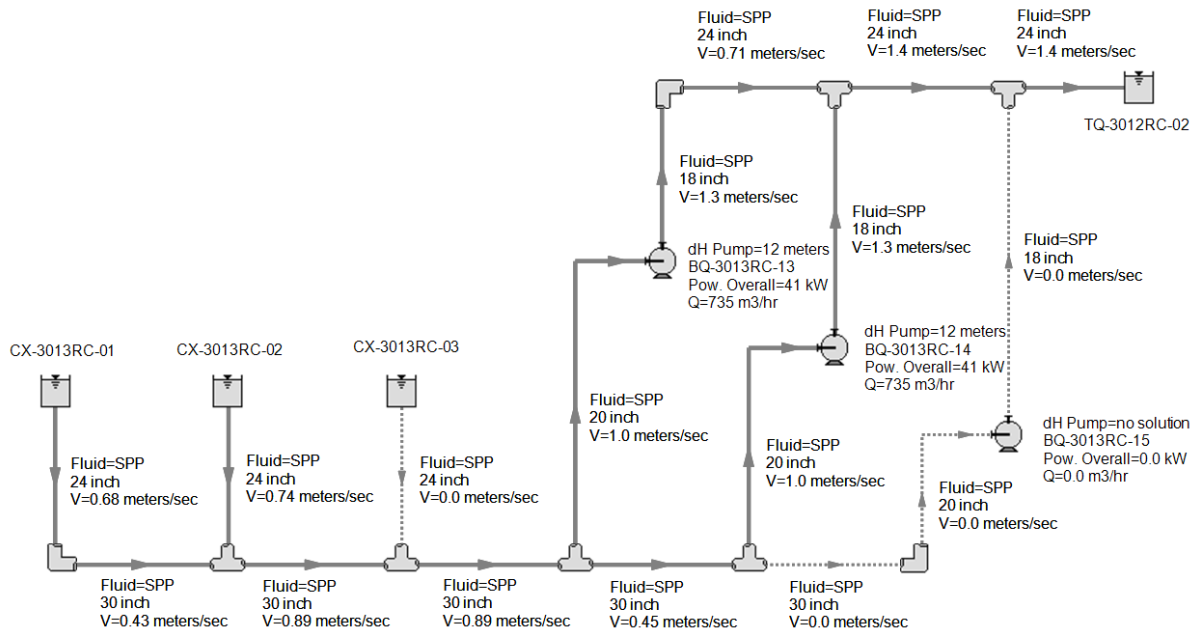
Fluid=SPP
24 inch
V=0.71 meters/sec

Fluid=SPP
24 inch
V=1.4 meters/sec

Fluid=SPP
24 inch
V=1.4 meters/sec

TQ-3012RC-02

Fluid=SPP
18 inch
V=1.3 meters/sec

Fluid=SPP
18 inch
V=1.3 meters/sec

Fluid=SPP
18 inch
V=0.0 meters/sec

dH Pump=12 meters
BQ-3013RC-13
Pow. Overall=41 kW
Q=735 m3/hr

dH Pump=12 meters
BQ-3013RC-14
Pow. Overall=41 kW
Q=735 m3/hr

CX-3013RC-01

CX-3013RC-02

CX-3013RC-03

Fluid=SPP
20 inch
V=1.0 meters/sec

dH Pump=no solution
BQ-3013RC-15
Pow. Overall=0.0 kW
Q=0.0 m3/hr

Fluid=SPP
24 inch
V=0.68 meters/sec

Fluid=SPP
24 inch
V=0.74 meters/sec

Fluid=SPP
24 inch
V=0.0 meters/sec

Fluid=SPP
20 inch
V=1.0 meters/sec

Fluid=SPP
20 inch
V=0.0 meters/sec

Fluid=SPP
30 inch
V=0.43 meters/sec

Fluid=SPP
30 inch
V=0.89 meters/sec

Fluid=SPP
30 inch
V=0.89 meters/sec

Fluid=SPP
30 inch
V=0.45 meters/sec

Fluid=SPP
30 inch
V=0.0 meters/sec